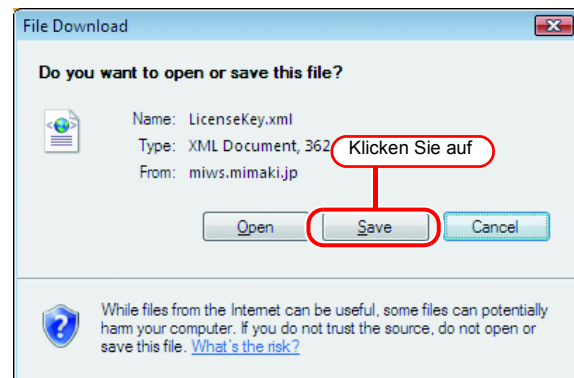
File Download

Do you want to open or save this file?

Name: LicenseKey.xml
Type: XML Document, 362
From: miws.mimaki.jp

Klicken Sie auf

Open Save Cancel

While files from the Internet can be useful, some files can potentially harm your computer. If you do not trust the source, do not open or save this file. What's the risk?